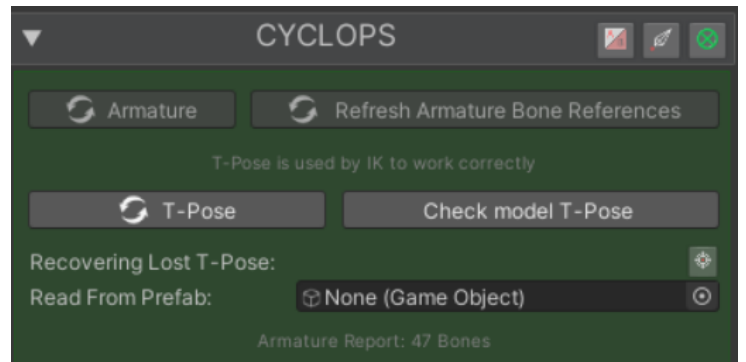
CYCLOPS

Armature

Refresh Armature Bone References

T-Pose is used by IK to work correctly

T-Pose

Check model T-Pose

Recovering Lost T-Pose:

Read From Prefab:

None (Game Object)

Armature Report: 47 Bones